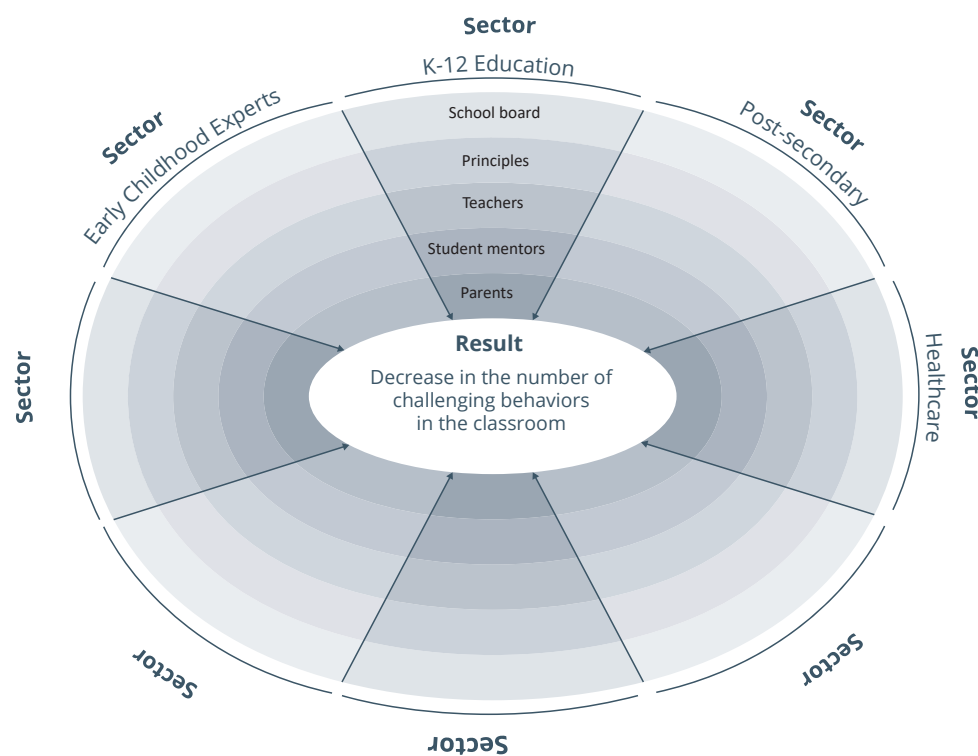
Sector

K-12 Education

School board

Principles

Teachers

Student mentors

Parents

Sector

Post-secondary

Sector

Early Childhood Experts

Sector

Sector

Healthcare

Result

Decrease in the number of challenging behaviors in the classroom

Sector

Sector

Sector